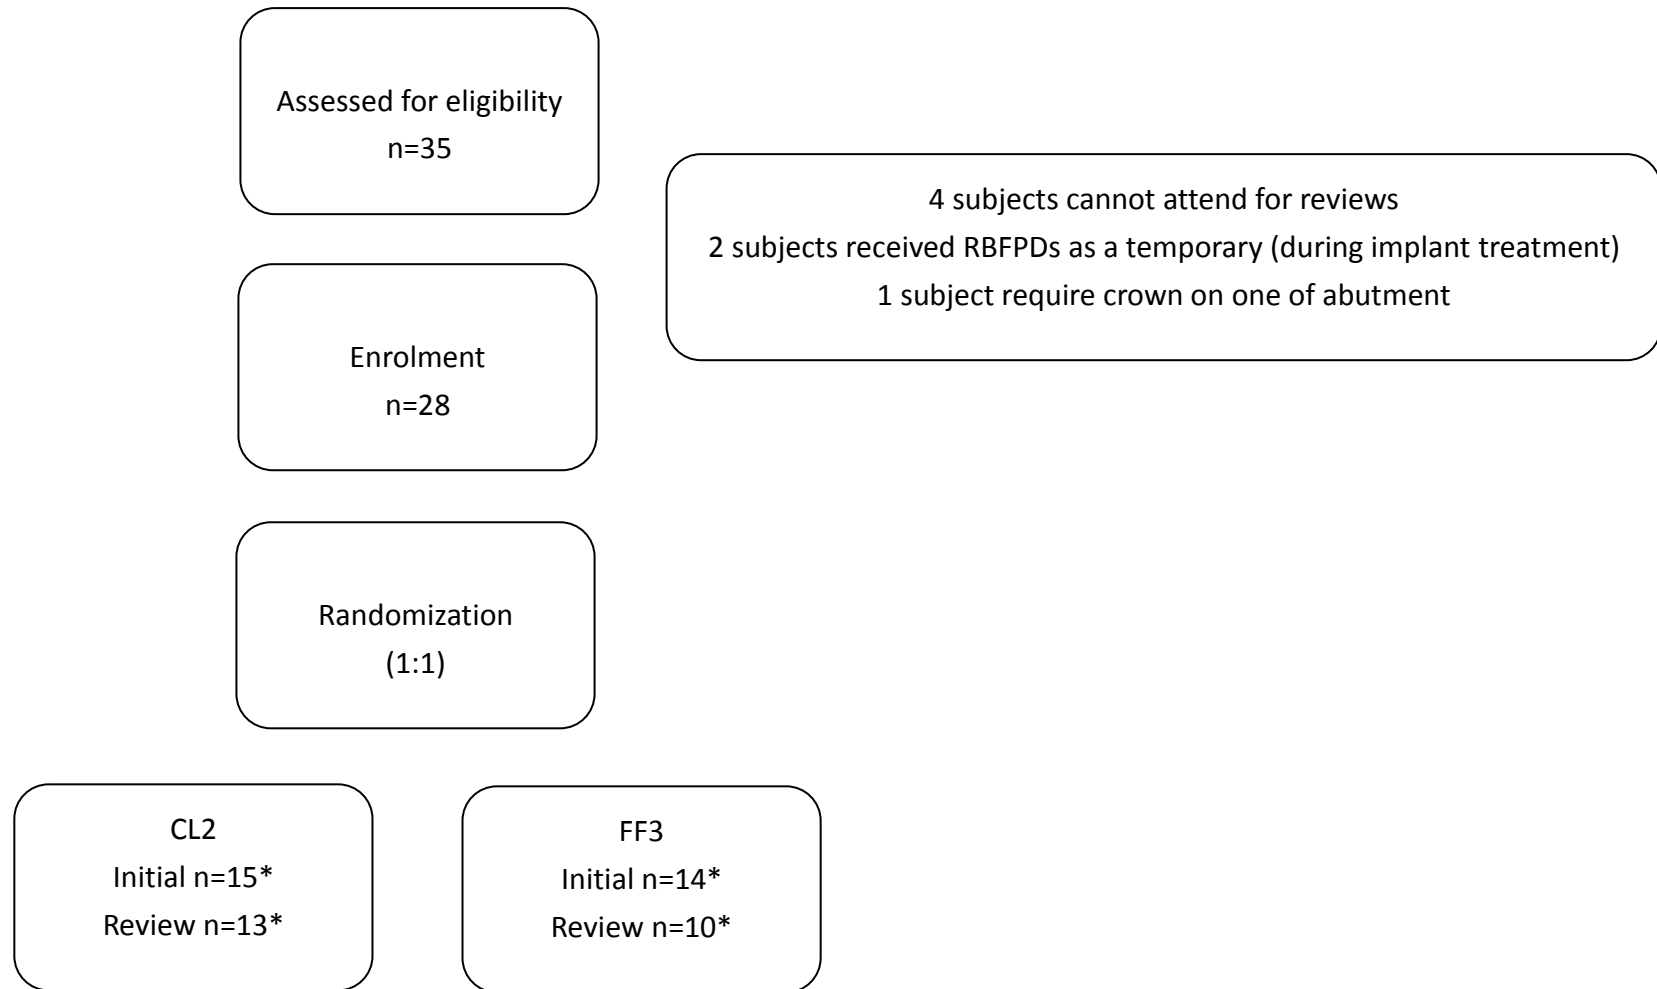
Assessed for eligibility
n=35

4 subjects cannot attend for reviews
2 subjects received RBFPDs as a temporary (during implant treatment)
1 subject require crown on one of abutment

Enrolment
n=28

Randomization
(1:1)

CL2
Initial n=15*
Review n=13*

FF3
Initial n=14*
Review n=10*